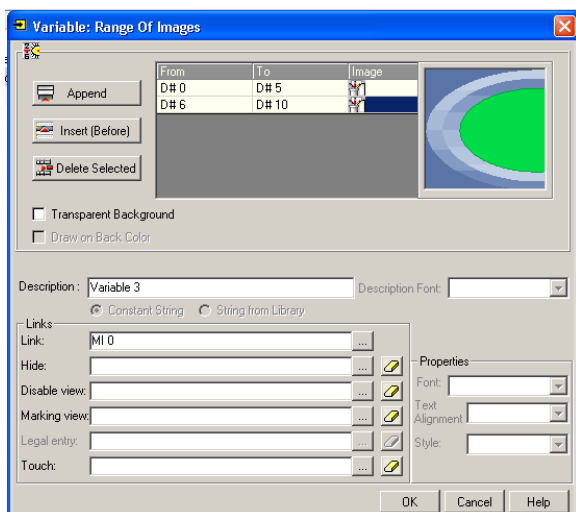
Variable: Range Of Images

Append

Insert (Before)

Delete Selected

| From | To | Image |
|---|---|---|
| D# 0 | D# 5 | |
| D# 6 | D# 10 | |

Transparent Background

Draw on Back Color

Description : Variable 3

Description Font:

Constant String

String from Library

Links

Link: MI 0 ...

Hide: ...

Disable view: ...

Marking view: ...

Legal entry: ...

Touch: ...

Properties

Font:

Text Alignment

Style:

OK

Cancel

Help